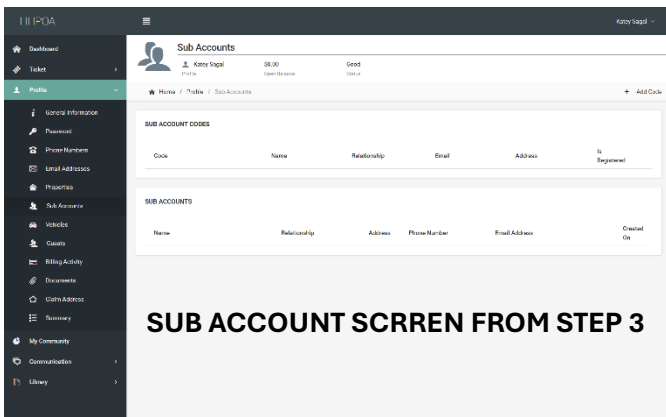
HHPOA

Katey Sagal

Dashboard
Ticket
Profile
General Information
Password
Phone Numbers
Email Addresses
Properties
Sub Accounts
Vehicles
Guests
Billing Activity
Documents
Claim Address
Summary
My Community
Communication
Library

Sub Accounts

Katey Sagal
Profile

$0.00
Open Balance

Good
Status

Home / Profile / Sub Accounts

+ Add Code

SUB ACCOUNT CODES

| Code | Name | Relationship | Email | Address | Is Registered |
|---|---|---|---|---|---|

SUB ACCOUNTS

| Name | Relationship | Address | Phone Number | Email Address | Created On |
|---|---|---|---|---|---|

SUB ACCOUNT SCRREN FROM STEP 3